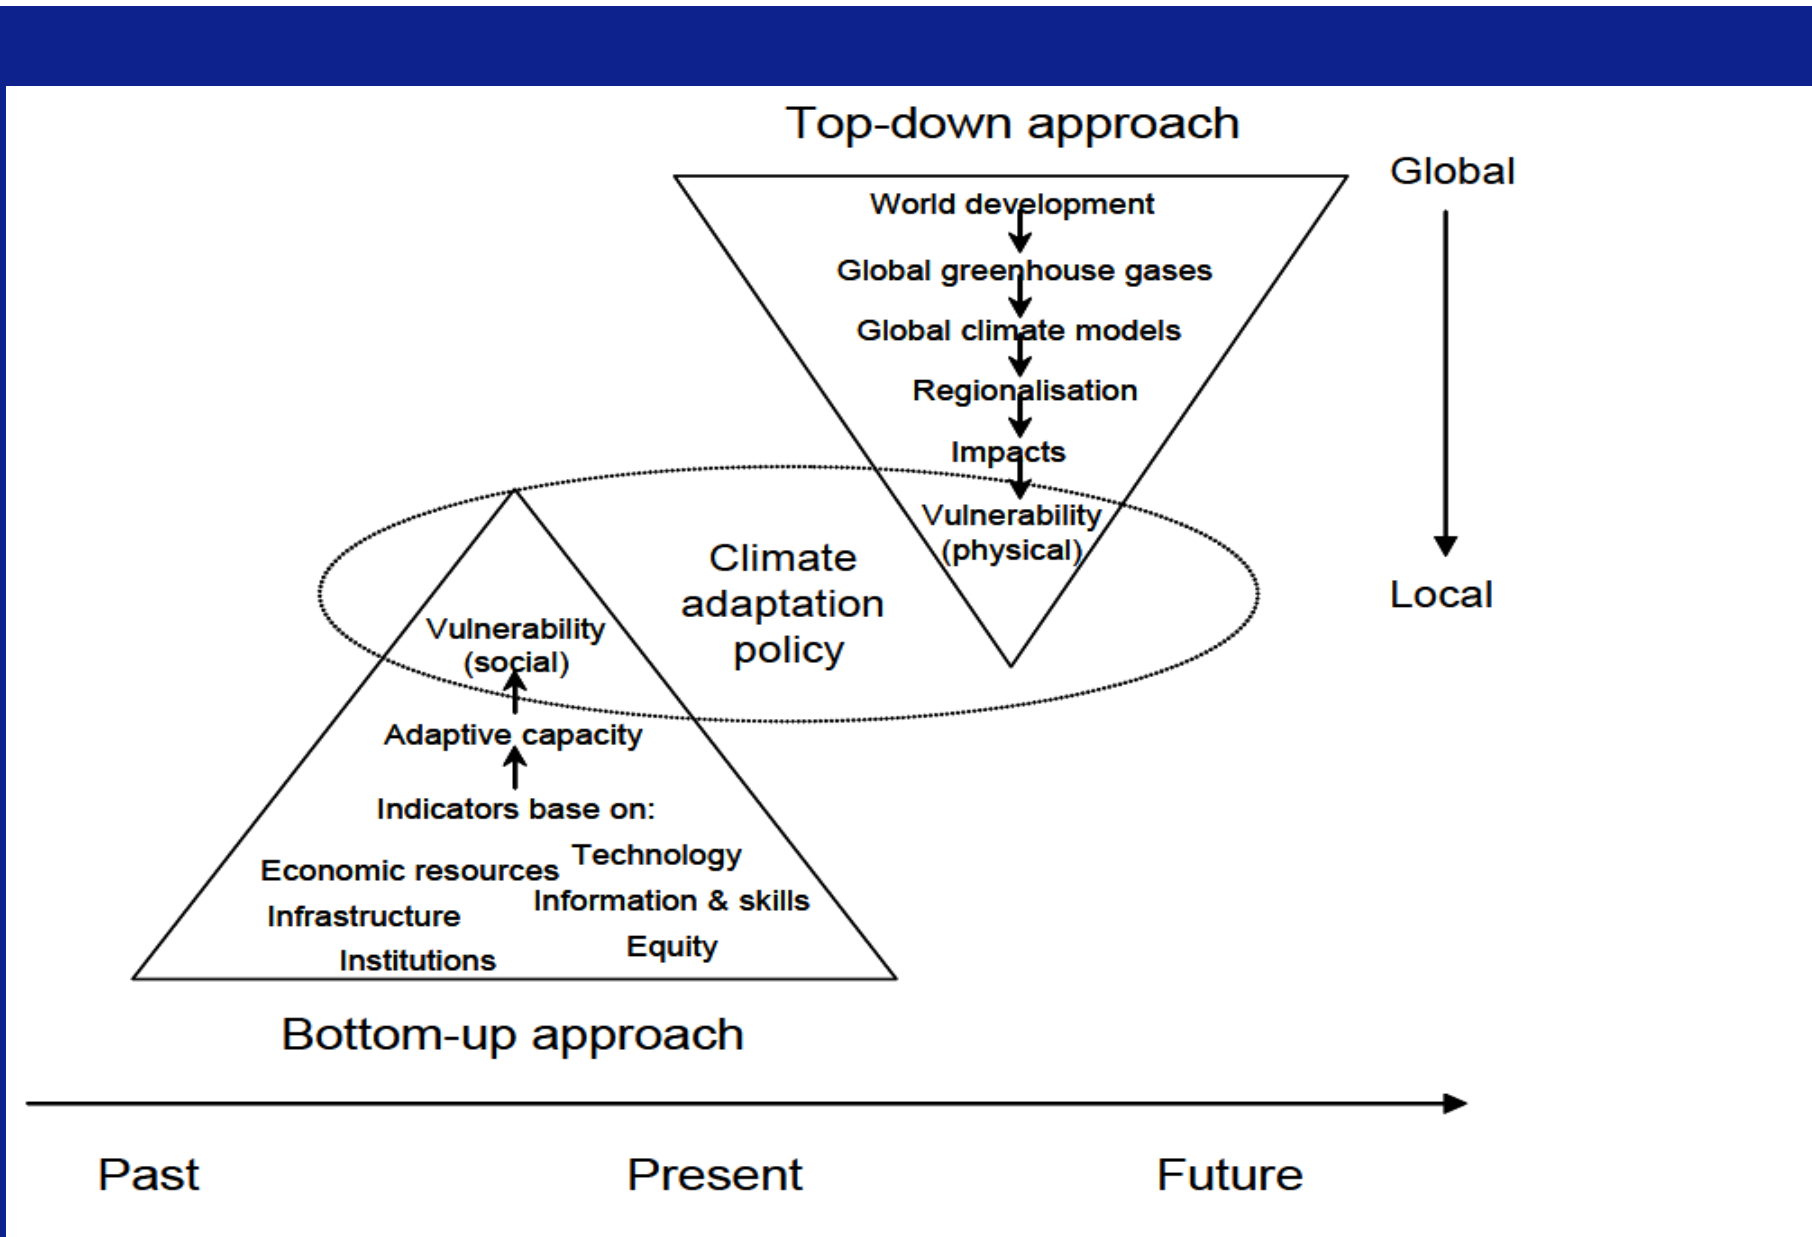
Top-down approach

Global

World development

Global greenhouse gases

Global climate models

Regionalisation

Impacts

Vulnerability (physical)

Local

Climate adaptation policy

Vulnerability (social)

Adaptive capacity

Indicators base on:

Economic resources

Technology

Information & skills

Infrastructure

Institutions

Equity

Bottom-up approach

Past

Present

Future